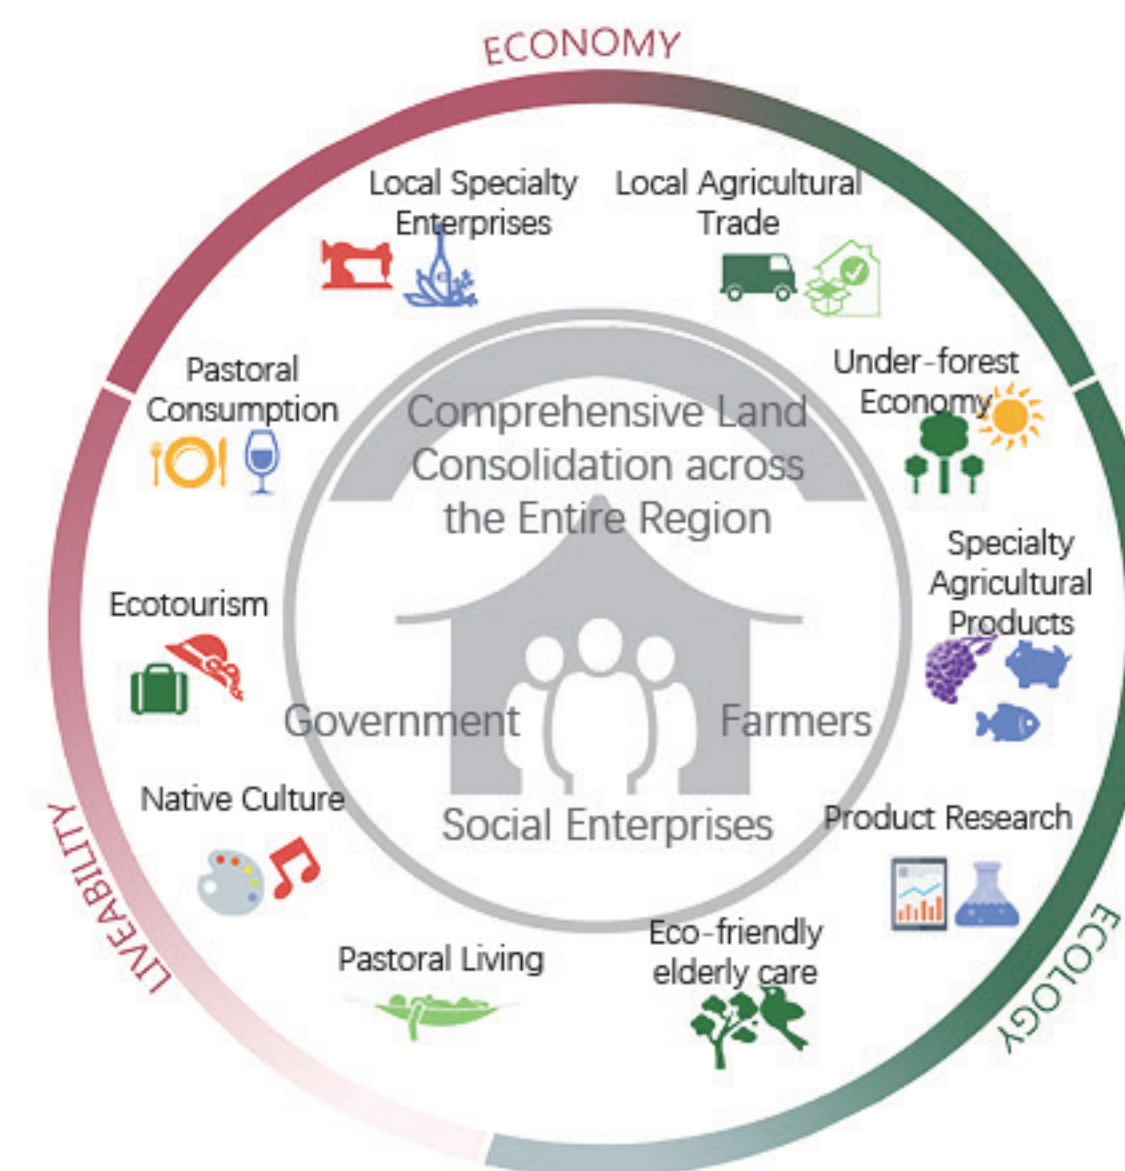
ECONOMY

Local Specialty Enterprises

Local Agricultural Trade

Pastoral Consumption

Under-forest Economy

Comprehensive Land Consolidation across the Entire Region

Specialty Agricultural Products

Ecotourism

Government

Farmers

Native Culture

Social Enterprises

Product Research

LIVEABILITY

Pastoral Living

Eco-friendly elderly care

ECOLOGY